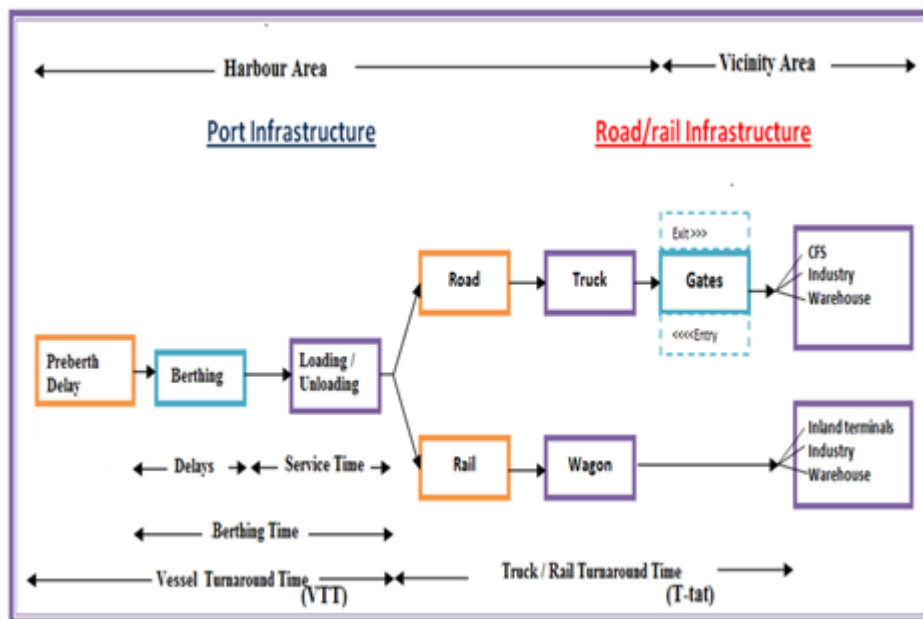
Harbour Area

Vicinity Area

Port Infrastructure

Road/rail Infrastructure

Exit>>>

Road

Truck

Gates

<<<<Entry

CFS
Industry
Warehouse

Preberth Delay

Berthing

Loading / Unloading

Rail

Wagon

Inland terminals
Industry
Warehouse

Delays

Service Time

Berthing Time

Vessel Turnaround Time (VTT)

Truck / Rail Turnaround Time (T-tat)